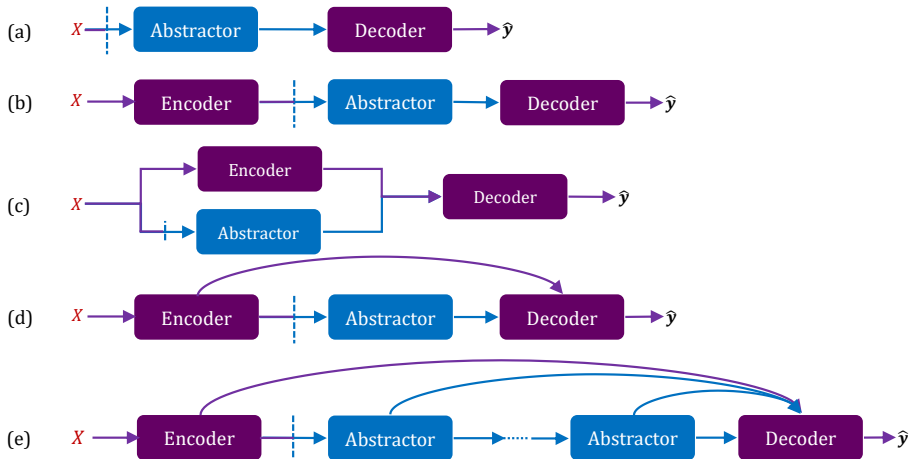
(a) $X$ Abstractor Decoder $\hat{\boldsymbol{y}}$

(b) $X$ Encoder Abstractor Decoder $\hat{\boldsymbol{y}}$

(c) $X$ Encoder Abstractor Decoder $\hat{\boldsymbol{y}}$

(d) $X$ Encoder Abstractor Decoder $\hat{\boldsymbol{y}}$

(e) $X$ Encoder Abstractor Abstractor Decoder $\hat{\boldsymbol{y}}$